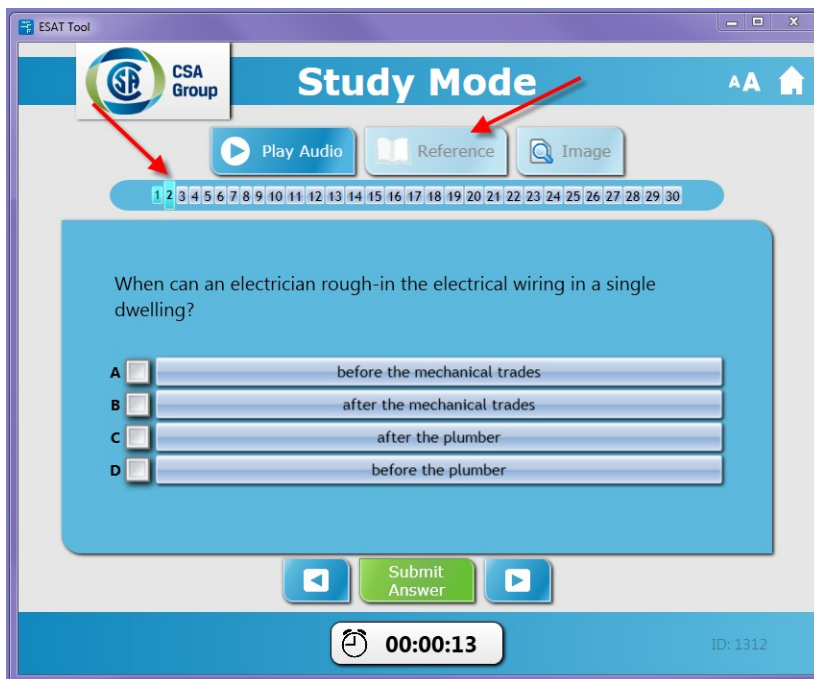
ESAT Tool

CSA Group

Study Mode

AA

Play Audio

Reference

Image

1 2 3 4 5 6 7 8 9 10 11 12 13 14 15 16 17 18 19 20 21 22 23 24 25 26 27 28 29 30

When can an electrician rough-in the electrical wiring in a single dwelling?

A before the mechanical trades

B after the mechanical trades

C after the plumber

D before the plumber

Submit Answer

00:00:13

ID: 1312